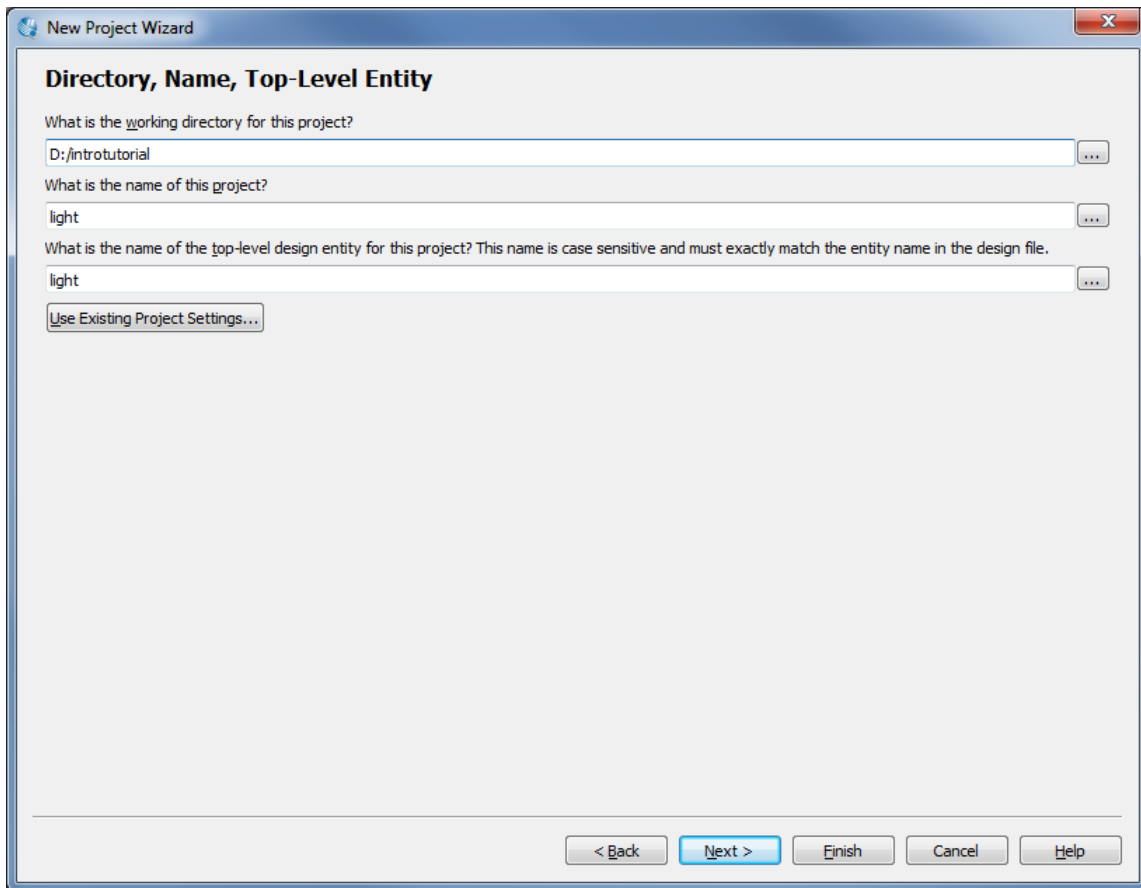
New Project Wizard

Directory, Name, Top-Level Entity

What is the working directory for this project?

D:/introtutorial

...

What is the name of this project?

light

...

What is the name of the top-level design entity for this project? This name is case sensitive and must exactly match the entity name in the design file.

light

...

Use Existing Project Settings...

< Back

Next >

Finish

Cancel

Help